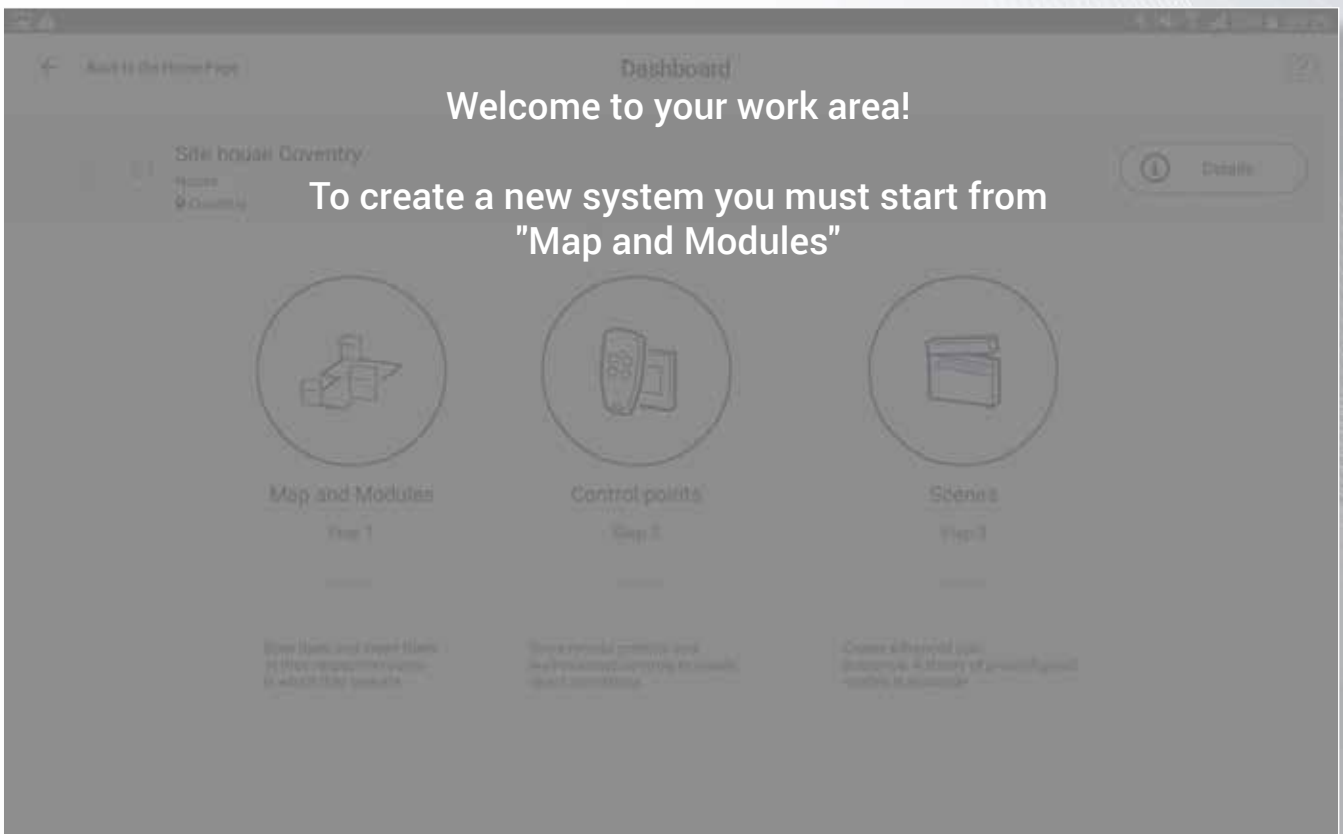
Back to the Home Page

Dashboard

Welcome to your work area!

Site house Coventry

House

Coventry

Details

To create a new system you must start from "Map and Modules"

Map and Modules

Step 1

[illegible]

Control points

Step 2

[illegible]

Scenes

Step 3

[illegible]